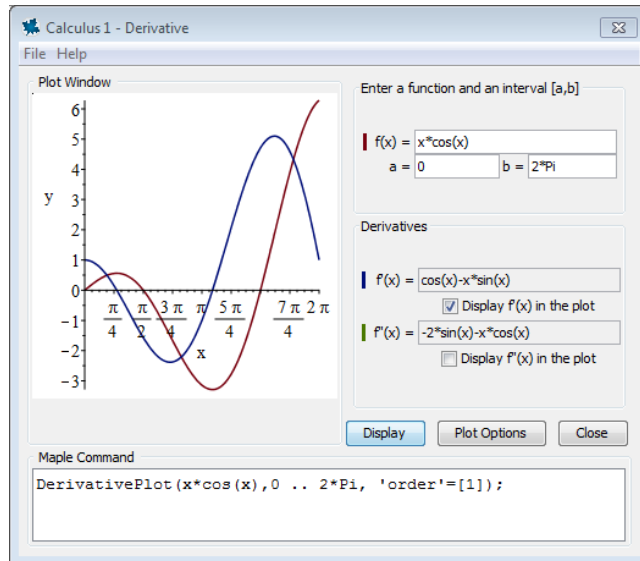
Calculus 1 - Derivative

File Help

Plot Window

y

6
5
4
3
2
1
0
−1
−2
−3

$\frac{\pi}{4}$ $\frac{\pi}{2}$ $\frac{3\pi}{4}$ $\pi$ $\frac{5\pi}{4}$ $\frac{7\pi}{4}$ $2\pi$

x

Enter a function and an interval [a,b]

f(x) = x*cos(x)

a = 0 b = 2*Pi

Derivatives

f'(x) = cos(x)-x*sin(x)

Display f'(x) in the plot

f''(x) = -2*sin(x)-x*cos(x)

Display f''(x) in the plot

Display Plot Options Close

Maple Command

DerivativePlot(x*cos(x),0 .. 2*Pi, 'order'=[1]);